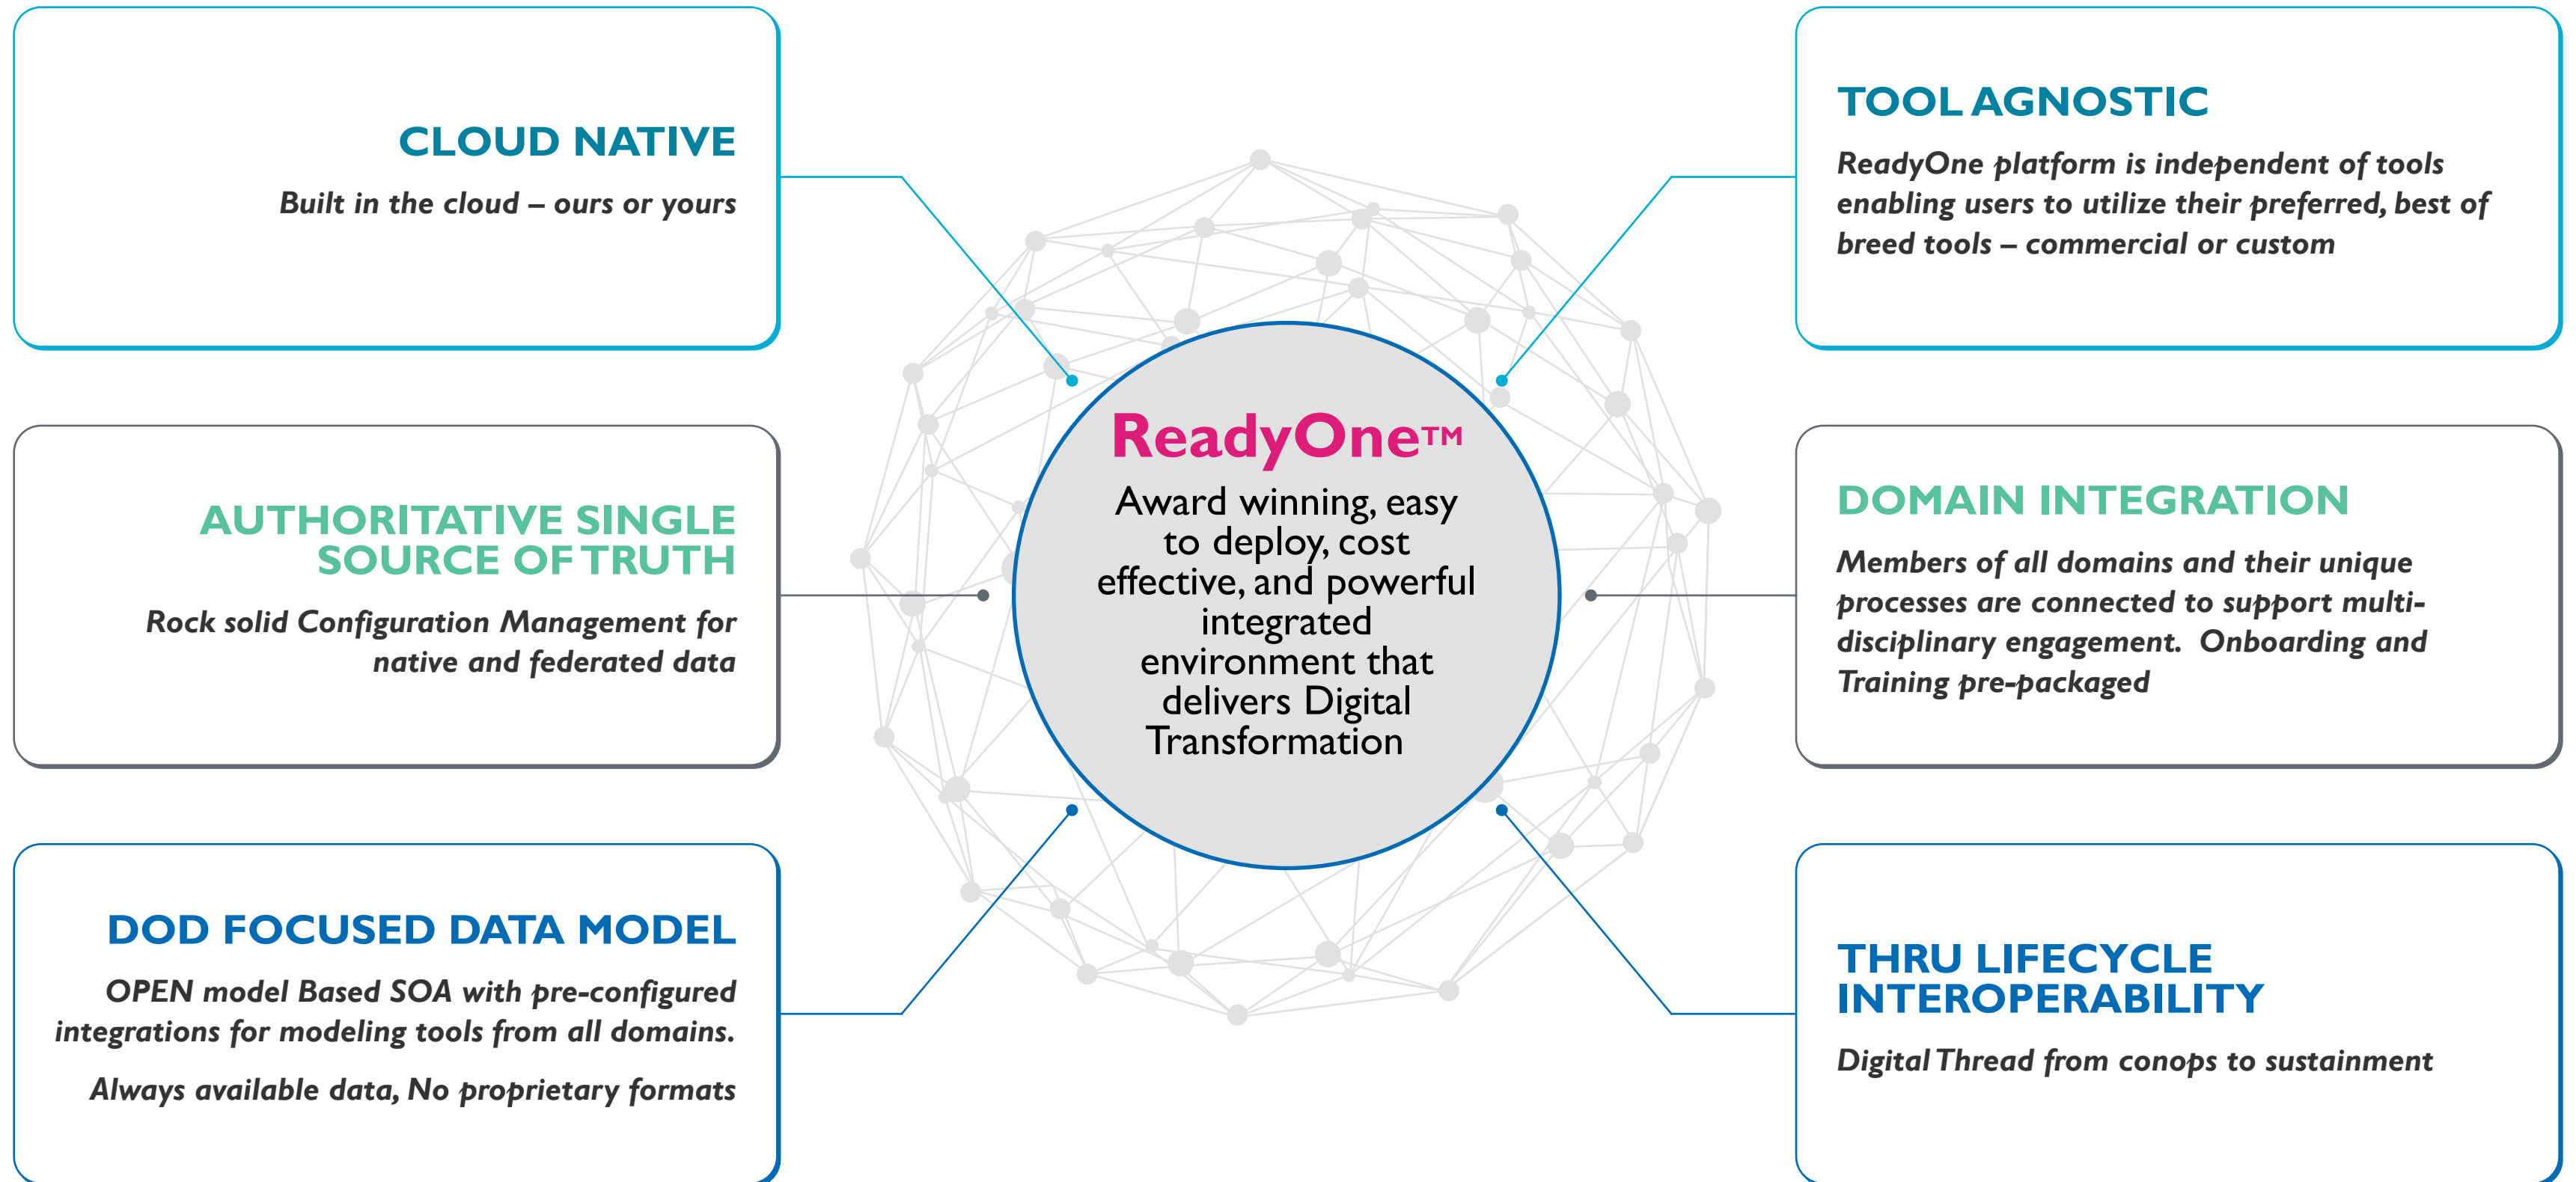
CLOUD NATIVE

Built in the cloud – ours or yours

AUTHORITATIVE SINGLE SOURCE OF TRUTH

Rock solid Configuration Management for native and federated data

DOD FOCUSED DATA MODEL

OPEN model Based SOA with pre-configured integrations for modeling tools from all domains.

Always available data, No proprietary formats

ReadyOne™

Award winning, easy to deploy, cost effective, and powerful integrated environment that delivers Digital Transformation

TOOL AGNOSTIC

ReadyOne platform is independent of tools enabling users to utilize their preferred, best of breed tools – commercial or custom

DOMAIN INTEGRATION

Members of all domains and their unique processes are connected to support multi-disciplinary engagement. Onboarding and Training pre-packaged

THRU LIFECYCLE INTEROPERABILITY

Digital Thread from conops to sustainment